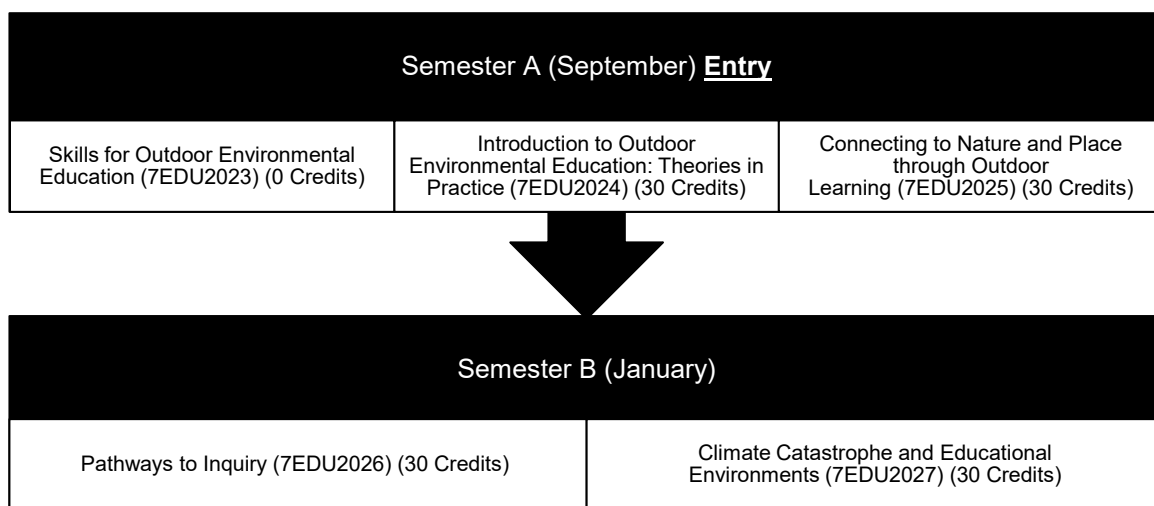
Semester A (September) Entry

| Skills for Outdoor Environmental Education (7EDU2023) (0 Credits) | Introduction to Outdoor Environmental Education: Theories in Practice (7EDU2024) (30 Credits) | Connecting to Nature and Place through Outdoor Learning (7EDU2025) (30 Credits) |
|---|---|---|

Semester B (January)

| Pathways to Inquiry (7EDU2026) (30 Credits) | Climate Catastrophe and Educational Environments (7EDU2027) (30 Credits) |
|---|---|